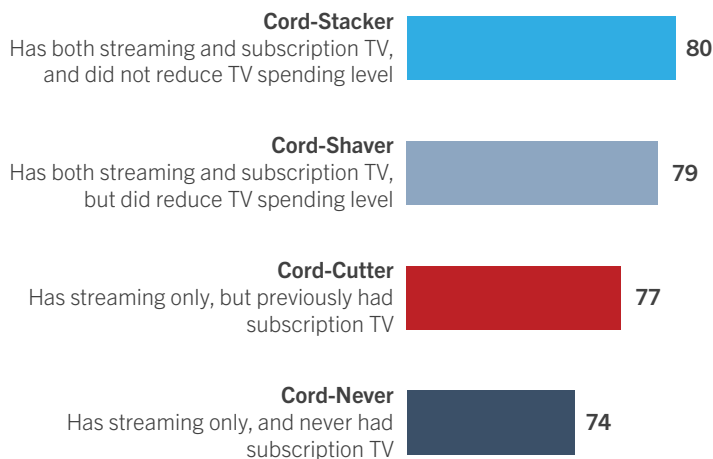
**Cord-Stacker**
Has both streaming and subscription TV, and did not reduce TV spending level
80

**Cord-Shaver**
Has both streaming and subscription TV, but did reduce TV spending level
79

**Cord-Cutter**
Has streaming only, but previously had subscription TV
77

**Cord-Never**
Has streaming only, and never had subscription TV
74